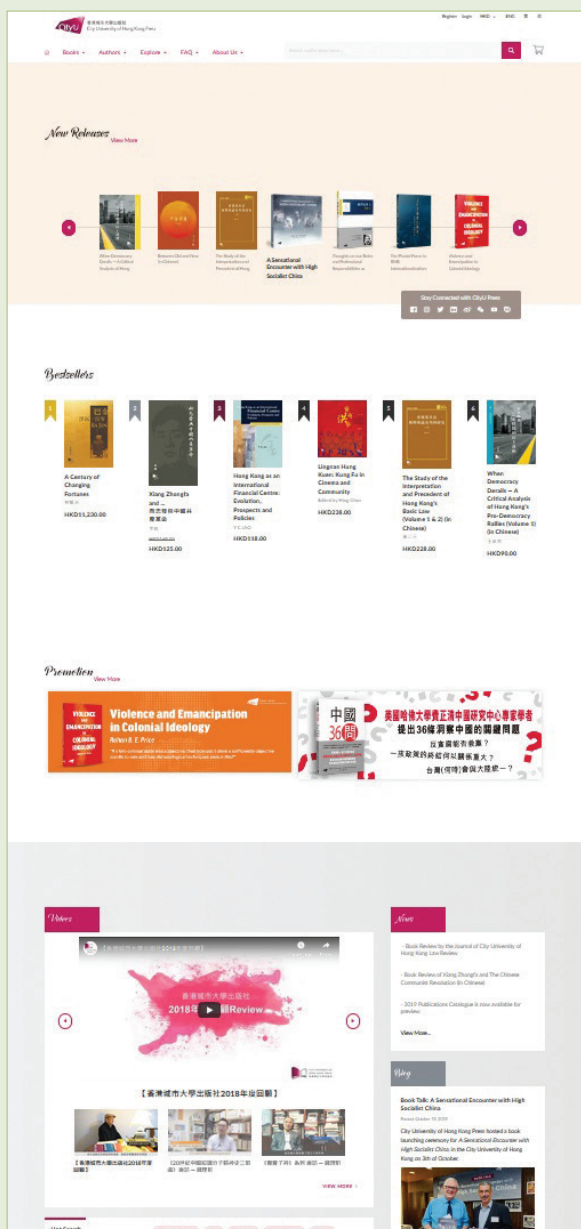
CityU 香港城市大學出版社 City University of Hong Kong Press

Register Login HKD ENG 繁 简

Books Authors Explore FAQ About Us

New Releases View More

When Democracy Derails — A Critical Analysis of Hong

Research Of Nature (in Chinese)

The Study of the Interpretation and Precedent of Hong

A Sensational Encounter with High Socialist China

Thoughts on our Roots and Professional Responsibilities

The World Press in HKB Internationalization

Violence and Emancipation in Colonial Ideology

Stay Connected with CityU Press

Bestsellers

1
A Century of Changing Fortunes
HKD1,230.00

2
Xiang Zhongfa and ...
香港城市中國共產黨員
HKD125.00

3
Hong Kong as an International Financial Centre: Evolution, Prospects and Policies
HKD118.00

4
Lingnan Hung Kuen: Kung Fu in Cinema and Community
HKD228.00

5
The Study of the Interpretation and Precedent of Hong Kong's Basic Law (Volume 1 & 2) (in Chinese)
HKD228.00

6
When Democracy Derails — A Critical Analysis of Hong Kong's Pro-Democracy Rallies (Volume 1) (in Chinese)
HKD90.00

Promotion View More

Violence and Emancipation in Colonial Ideology
Violence and Emancipation in Colonial Ideology Nathan B. E. Price

中國36問
美國哈佛大學費正清中國研究中心專家學者 提出36條洞察中國的關鍵問題
改革開放有多重要？ 一黨執政將如何以關係重大？ 台灣(何時)會與大陸統一？

Videos

【香港城市大學出版社2018年度回顧】
香港城市大學出版社 2018年 Review

【香港城市大學出版社2018年度回顧】

VIEW MORE

News

- Book Review by the Journal of City University of Hong Kong Law Review

- Book Review of Xiang Zhongfa and The Chinese Communist Revolution (in Chinese)

- 2019 Publications Catalogue is now available for preview

View More...

Blog

Book Talk: A Sensational Encounter with High Socialist China

City University of Hong Kong Press hosted a book launching ceremony for A Sensational Encounter with High Socialist China, in the City University of Hong Kong on 3th of October.